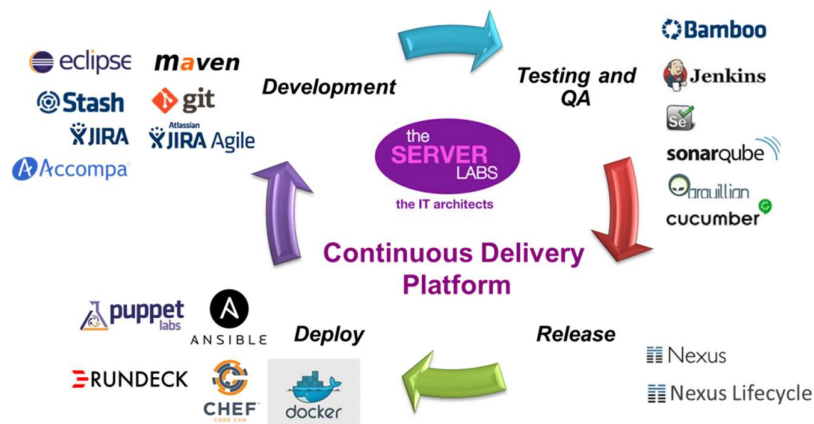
eclipse
maven
Stash
git
JIRA
Atlassian
JIRA Agile
Accompa

Development

Testing and QA

Bamboo
Jenkins
Se
sonarqube
arquillian
cucumber

the SERVER LABS
the IT architects

Continuous Delivery Platform

puppet labs
ANSIBLE
Deploy
RUNDECK
CHEF
CODE CAN
docker

Release

Nexus
Nexus Lifecycle